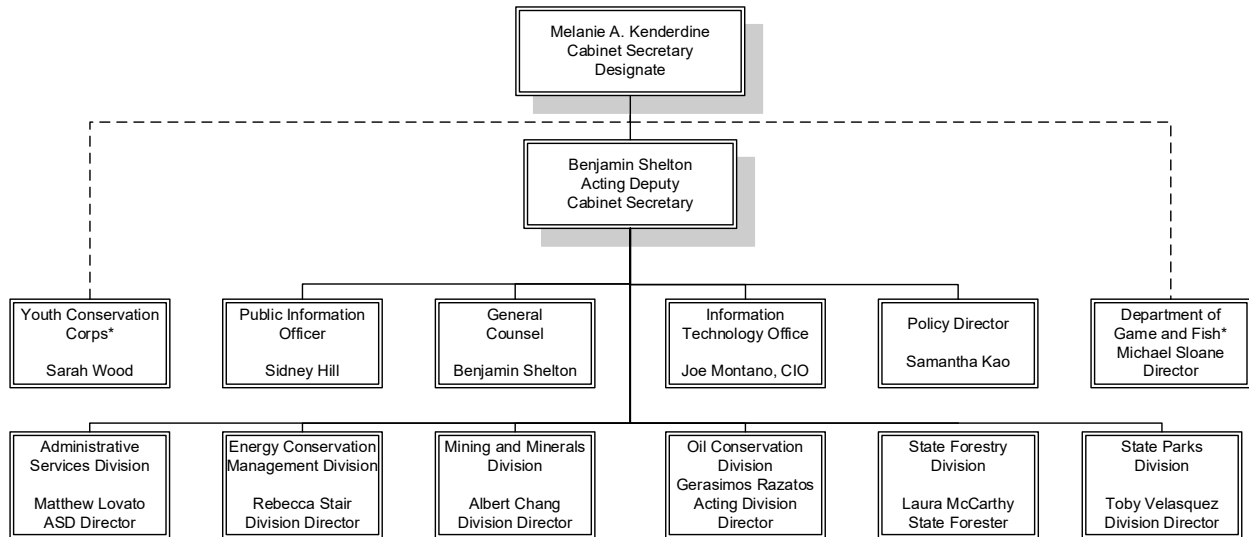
Melanie A. Kenderdine
Cabinet Secretary
Designate

Benjamin Shelton
Acting Deputy
Cabinet Secretary

Youth Conservation Corps*

Sarah Wood

Public Information Officer

Sidney Hill

General Counsel

Benjamin Shelton

Information Technology Office

Joe Montano, CIO

Policy Director

Samantha Kao

Department of Game and Fish*
Michael Sloane
Director

Administrative Services Division

Matthew Lovato
ASD Director

Energy Conservation Management Division

Rebecca Stair
Division Director

Mining and Minerals Division

Albert Chang
Division Director

Oil Conservation Division
Gerasimos Razatos
Acting Division Director

State Forestry Division

Laura McCarthy
State Forester

State Parks Division

Toby Velasquez
Division Director